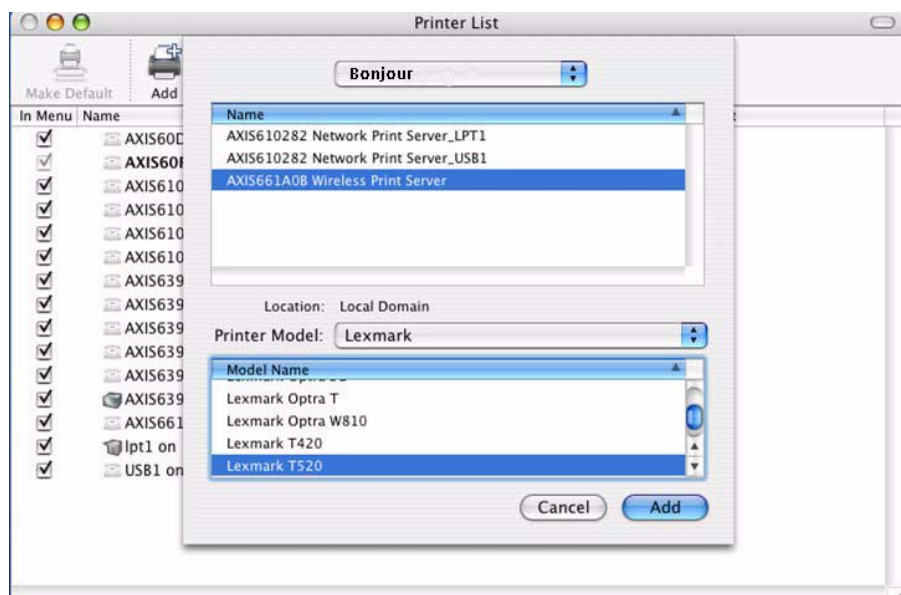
Printer List

Make Default

Add

In Menu Name

AXIS60D
AXIS60I
AXIS610
AXIS610
AXIS610
AXIS610
AXIS639
AXIS639
AXIS639
AXIS639
AXIS639
AXIS639
AXIS661
lpt1 on
USB1 on

Bonjour

| Name |
|---|
| AXIS610282 Network Print Server_LPT1 |
| AXIS610282 Network Print Server_USB1 |
| AXIS661A0B Wireless Print Server |

Location: Local Domain

Printer Model: Lexmark

| Model Name |
|---|
| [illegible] |
| Lexmark Optra T |
| Lexmark Optra W810 |
| Lexmark T420 |
| Lexmark T520 |

Cancel

Add